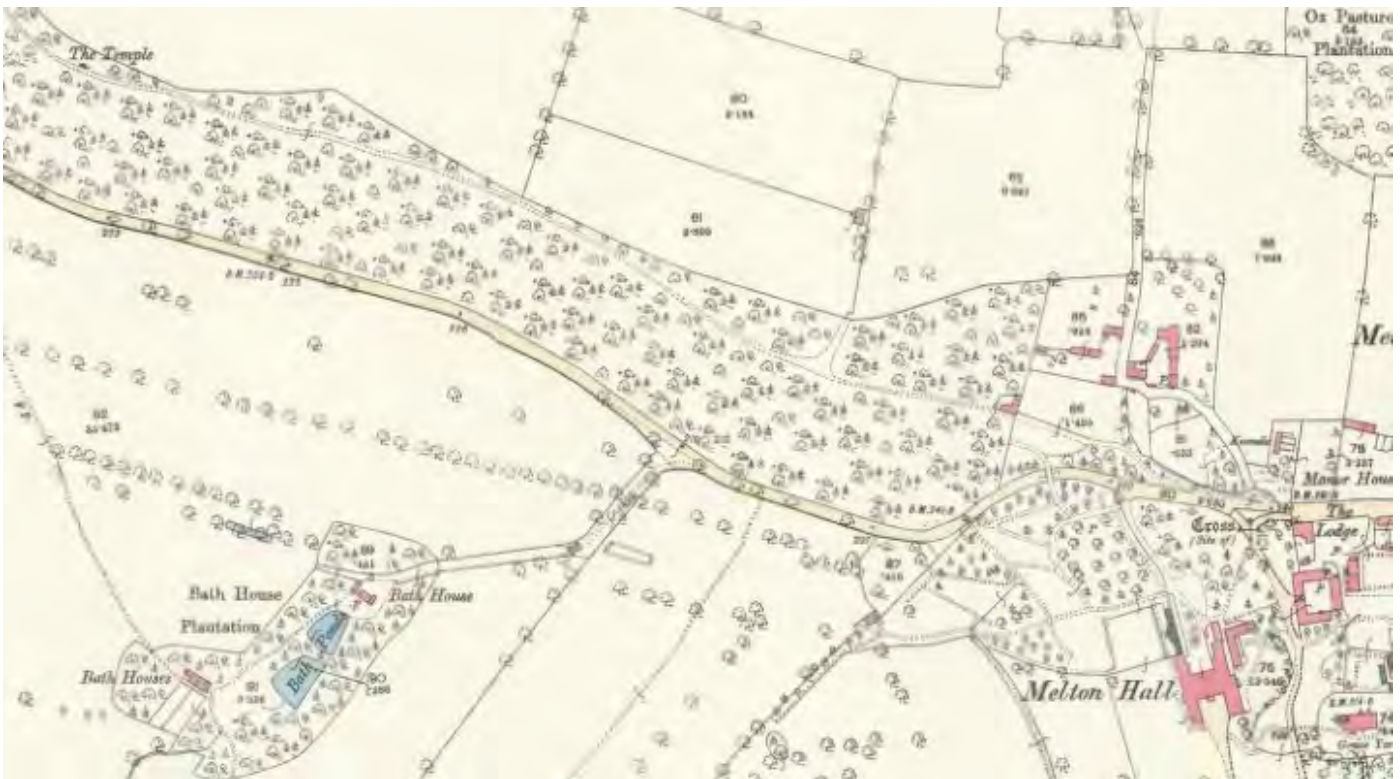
The Temple

Ox Pasture
64
Plantation

60
2·155

61
2·600

62
6·081

63
7·088

Me

65
·924

82
1·234

66
1·420

75
3·237

Manor House

Kennels

B.M. 254·5

B.M. 246·8

The Lodge

Cross
(Site of)

52
35·478

Bath House
Plantation

Bath House

Bath Pond

Bath Houses

69
·161

91
3·036

90
·266

67
·816

Melton Hall

76
23·046